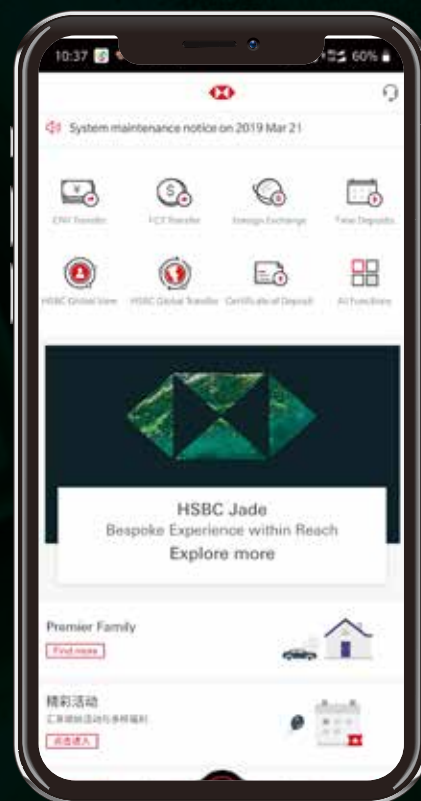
10:37

60%

System maintenance notice on 2019 Mar 21

CNY Transfer

FCY Transfer

Foreign Exchange

Time Deposits

HSBC Global View

HSBC Global Transfer

Certificate of Deposit

All Functions

HSBC Jade

Bespoke Experience within Reach

Explore more

Premier Family

Find more

精彩活动

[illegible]

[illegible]